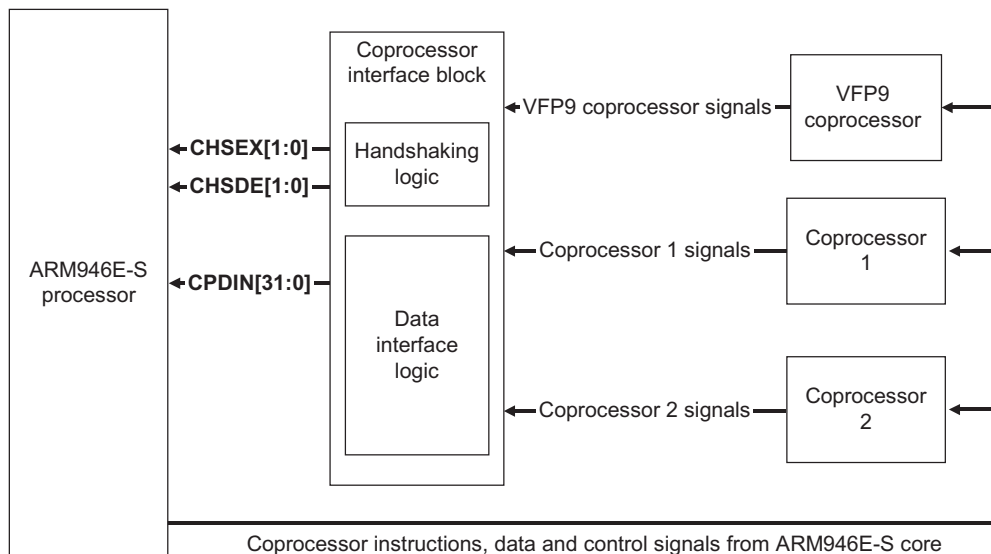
ARM946E-S processor

CHSEX[1:0]

CHSDE[1:0]

CPDIN[31:0]

Coprocessor interface block

Handshaking logic

Data interface logic

VFP9 coprocessor signals

Coprocessor 1 signals

Coprocessor 2 signals

VFP9 coprocessor

Coprocessor 1

Coprocessor 2

Coprocessor instructions, data and control signals from ARM946E-S core